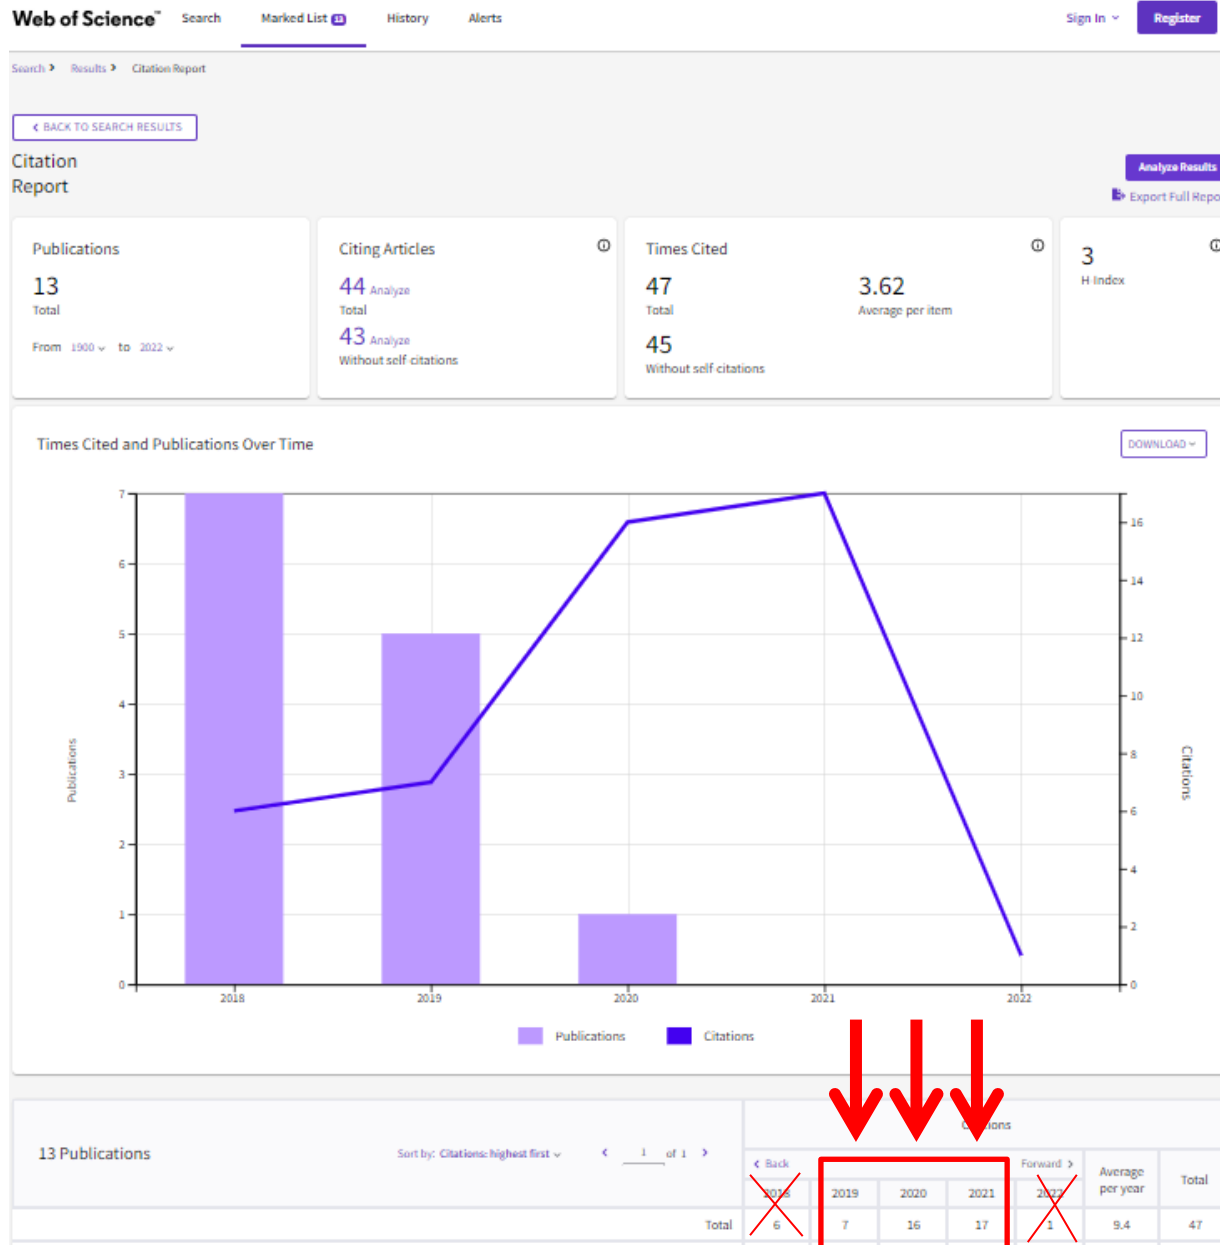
Web of Science™ Search Marked List 13 History Alerts Sign In Register

Search > Results > Citation Report

< BACK TO SEARCH RESULTS

Citation Report

Analyze Results
Export Full Repo

Publications
13
Total
From 1900 to 2022

Citing Articles
44 Analyze
Total
43 Analyze
Without self citations

Times Cited
47
Total
3.62
Average per item
45
Without self citations

3
H-Index

Times Cited and Publications Over Time

DOWNLOAD

Publications
0
1
2
3
4
5
6
7

Citations
0
2
4
6
8
10
12
14
16

2018 2019 2020 2021 2022

Publications Citations

13 Publications

Sort by: Citations: highest first

< 1 of 1 >

Citations

< Back Forward >

| | 2018 | 2019 | 2020 | 2021 | 2022 | Average per year | Total |
|---|---|---|---|---|---|---|---|
| Total | 6 | 7 | 16 | 17 | 1 | 9.4 | 47 |